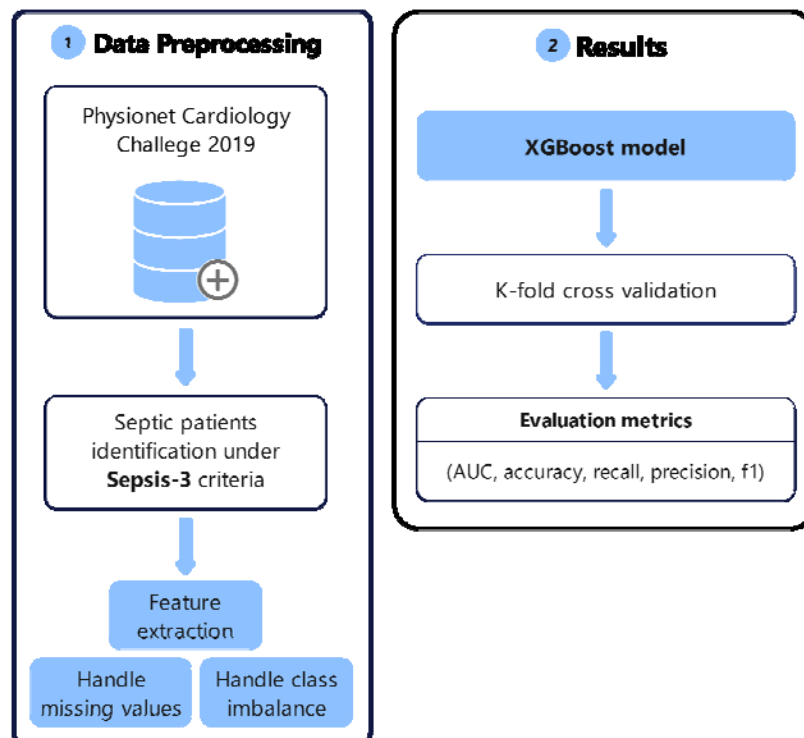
1 Data Preprocessing

Physionet Cardiology Challege 2019

Septic patients identification under **Sepsis-3** criteria

Feature extraction

Handle missing values

Handle class imbalance

2 Results

XGBoost model

K-fold cross validation

Evaluation metrics

(AUC, accuracy, recall, precision, f1)